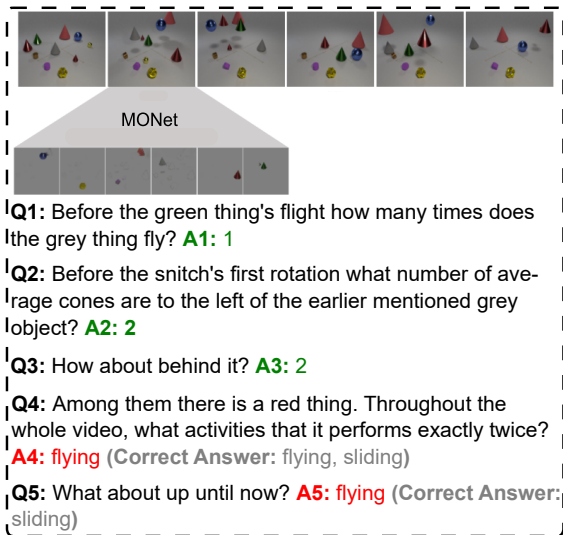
MONet

**Q1:** Before the green thing's flight how many times does the grey thing fly? **A1:** 1

**Q2:** Before the snitch's first rotation what number of average cones are to the left of the earlier mentioned grey object? **A2: 2**

**Q3:** How about behind it? **A3:** 2

**Q4:** Among them there is a red thing. Throughout the whole video, what activities that it performs exactly twice? **A4:** flying **(Correct Answer:** flying, sliding**)**

**Q5:** What about up until now? **A5:** flying **(Correct Answer:** sliding**)**